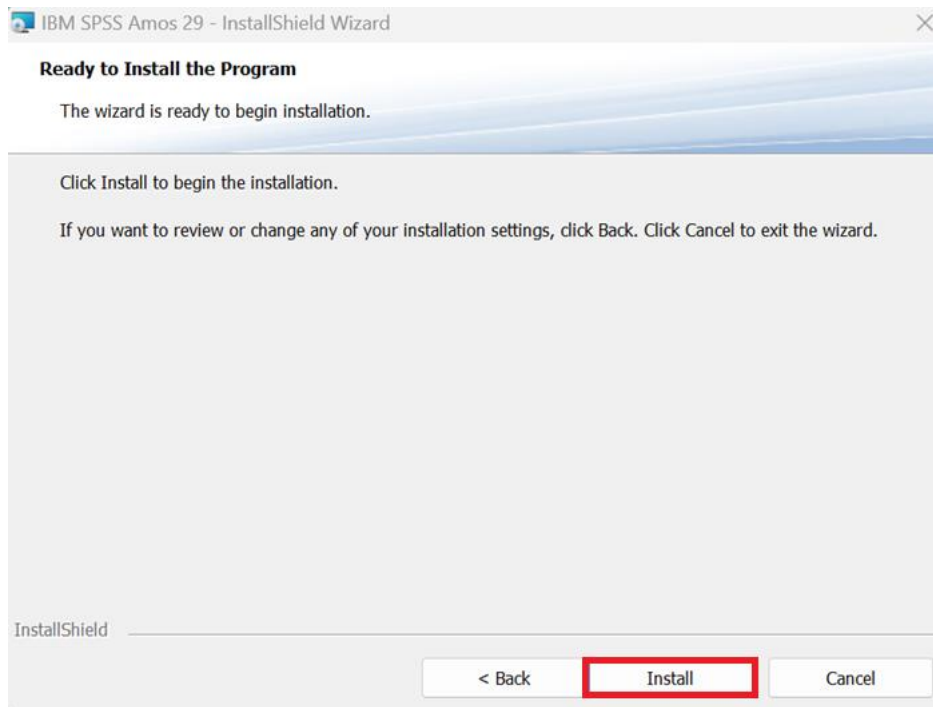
IBM SPSS Amos 29 - InstallShield Wizard

Ready to Install the Program

The wizard is ready to begin installation.

Click Install to begin the installation.

If you want to review or change any of your installation settings, click Back. Click Cancel to exit the wizard.

InstallShield

< Back

Install

Cancel